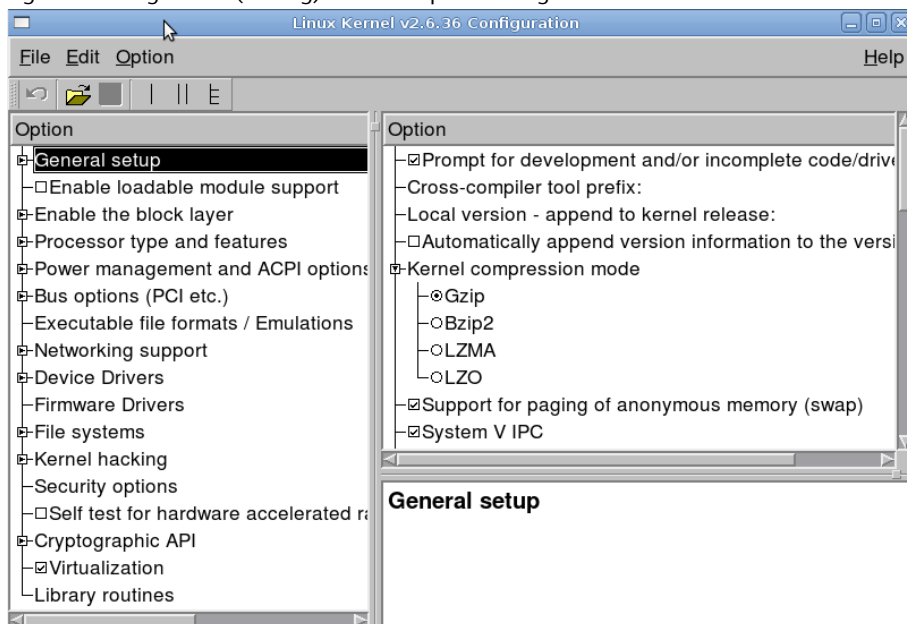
Linux Kernel v2.6.36 Configuration

File Edit Option

Help

Option

General setup
☐Enable loadable module support
Enable the block layer
Processor type and features
Power management and ACPI options
Bus options (PCI etc.)
Executable file formats / Emulations
Networking support
Device Drivers
Firmware Drivers
File systems
Kernel hacking
Security options
☐Self test for hardware accelerated ra
Cryptographic API
☑Virtualization
Library routines

Option

☑Prompt for development and/or incomplete code/drive
Cross-compiler tool prefix:
Local version - append to kernel release:
☐Automatically append version information to the versi
Kernel compression mode
⊙Gzip
○Bzip2
○LZMA
○LZO
☑Support for paging of anonymous memory (swap)
☑System V IPC

General setup